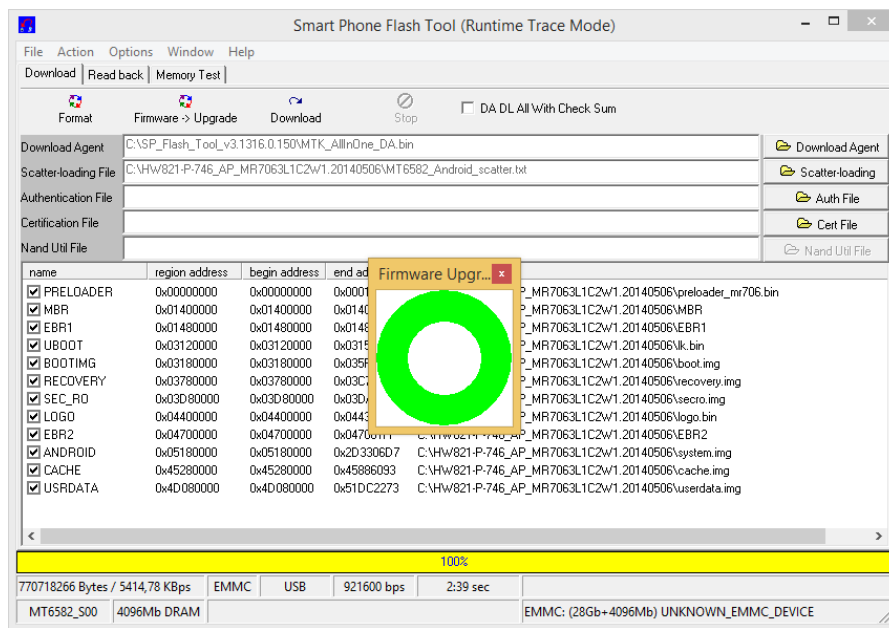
Smart Phone Flash Tool (Runtime Trace Mode)

File Action Options Window Help

Download | Read back | Memory Test

Format | Firmware -> Upgrade | Download | Stop | DA DL All With Check Sum

Download Agent C:\SP_Flash_Tool_v3.1316.0.150\MTK_AllInOne_DA.bin | Download Agent
Scatter-loading File C:\HW821-P-746_AP_MR7063L1C2W1.20140506\MT6582_Android_scatter.txt | Scatter-loading
Authentication File | Auth File
Certification File | Cert File
Nand Util File | Nand Util File

Firmware Upgr...

| name | region address | begin address | end ad... | |
|---|---|---|---|---|
| PRELOADER | 0x00000000 | 0x00000000 | 0x0001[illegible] | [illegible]P_MR7063L1C2W1.20140506\preloader_mr706.bin |
| MBR | 0x01400000 | 0x01400000 | 0x0140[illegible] | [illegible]P_MR7063L1C2W1.20140506\MBR |
| EBR1 | 0x01480000 | 0x01480000 | 0x0148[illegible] | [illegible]P_MR7063L1C2W1.20140506\EBR1 |
| UBOOT | 0x03120000 | 0x03120000 | 0x0315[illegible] | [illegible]P_MR7063L1C2W1.20140506\lk.bin |
| BOOTIMG | 0x03180000 | 0x03180000 | 0x035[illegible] | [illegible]P_MR7063L1C2W1.20140506\boot.img |
| RECOVERY | 0x03780000 | 0x03780000 | 0x03C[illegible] | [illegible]P_MR7063L1C2W1.20140506\recovery.img |
| SEC_RO | 0x03D80000 | 0x03D80000 | 0x03D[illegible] | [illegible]P_MR7063L1C2W1.20140506\secro.img |
| LOGO | 0x04400000 | 0x04400000 | 0x0443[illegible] | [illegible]P_MR7063L1C2W1.20140506\logo.bin |
| EBR2 | 0x04700000 | 0x04700000 | 0x0470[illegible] | C:\HW821-P-746_AP_MR7063L1C2W1.20140506\EBR2 |
| ANDROID | 0x05180000 | 0x05180000 | 0x2D3306D7 | C:\HW821-P-746_AP_MR7063L1C2W1.20140506\system.img |
| CACHE | 0x45280000 | 0x45280000 | 0x45886093 | C:\HW821-P-746_AP_MR7063L1C2W1.20140506\cache.img |
| USRDATA | 0x4D080000 | 0x4D080000 | 0x51DC2273 | C:\HW821-P-746_AP_MR7063L1C2W1.20140506\userdata.img |

100%

770718266 Bytes / 5414,78 KBps | EMMC | USB | 921600 bps | 2:39 sec
MT6582_S00 | 4096Mb DRAM | EMMC: (28Gb+4096Mb) UNKNOWN_EMMC_DEVICE